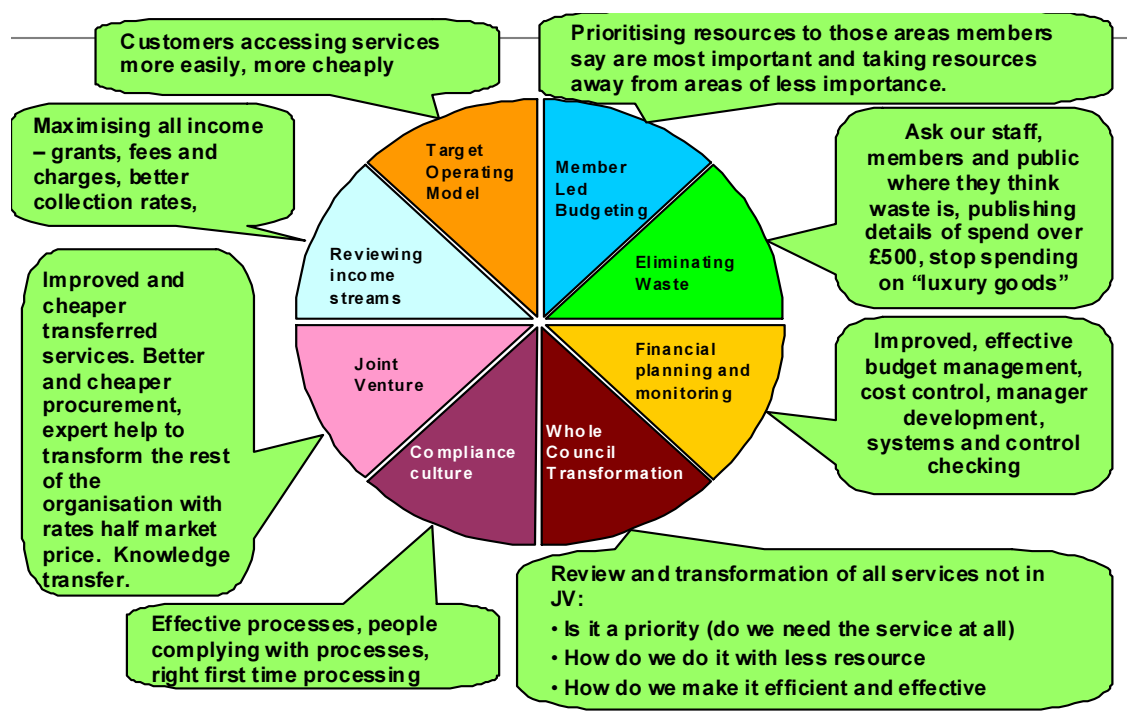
Customers accessing services more easily, more cheaply

Prioritising resources to those areas members say are most important and taking resources away from areas of less importance.

Maximising all income – grants, fees and charges, better collection rates,

Target Operating Model

Member Led Budgeting

Ask our staff, members and public where they think waste is, publishing details of spend over £500, stop spending on "luxury goods"

Reviewing income streams

Eliminating Waste

Improved and cheaper transferred services. Better and cheaper procurement, expert help to transform the rest of the organisation with rates half market price. Knowledge transfer.

Joint Venture

Financial planning and monitoring

Improved, effective budget management, cost control, manager development, systems and control checking

Compliance culture

Whole Council Transformation

Review and transformation of all services not in JV:
• Is it a priority (do we need the service at all)
• How do we do it with less resource
• How do we make it efficient and effective

Effective processes, people complying with processes, right first time processing